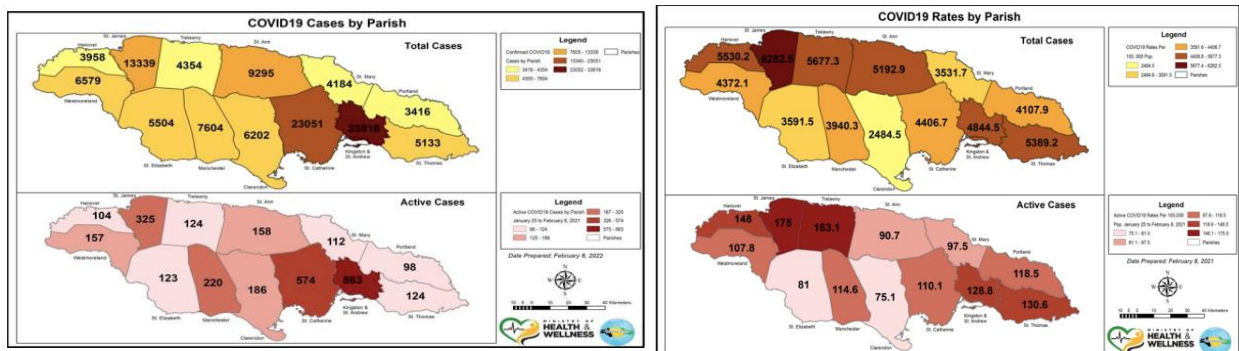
COVID19 Cases by Parish

Total Cases

Legend
Confirmed COVID19 Cases by Parish
3416 - 4354
4355 - 7604
7605 - 13339
13340 - 23051
23052 - 33818
Parishes

Hanover 3958
St. James 13339
Trelawny 4354
St. Ann 9295
St. Mary 4184
Portland 3416
Westmoreland 6579
St. Elizabeth 5504
Manchester 7604
Clarendon 6202
St. Catherine 23051
Kingston & St. Andrew 33818
St. Thomas 5133

Active Cases

Legend
Active COVID19 Cases by Parish
January 25 to February 8, 2021
98 - 124
125 - 186
187 - 325
326 - 574
575 - 863
Parishes

Hanover 104
St. James 325
Trelawny 124
St. Ann 158
St. Mary 112
Portland 98
Westmoreland 157
St. Elizabeth 123
Manchester 220
Clarendon 186
St. Catherine 574
Kingston & St. Andrew 863
St. Thomas 124

Date Prepared: February 8, 2022

N
W E
S

0 5 10 20 30 40 Kilometers

MINISTRY OF HEALTH & WELLNESS

COVID19 Rates by Parish

Total Cases

Legend
COVID19 Rates Per 100,000 Pop.
2484.5
2484.6 - 3591.5
3591.6 - 4406.7
4406.8 - 5677.3
5677.4 - 8282.5
Parishes

Hanover 5530.2
St. James 8282.5
Trelawny 5677.3
St. Ann 5192.9
St. Mary 3531.7
Portland 4107.9
Westmoreland 4372.1
St. Elizabeth 3591.5
Manchester 3940.3
Clarendon 2484.5
St. Catherine 4406.7
Kingston & St. Andrew 4844.5
St. Thomas 5389.2

Active Cases

Legend
Active COVID19 Rates Per 100,000 Pop. January 25 to February 8, 2021
75.1 - 81.0
81.1 - 97.5
97.6 - 110.1
110.2 - 148.0
148.1 - 175.0
Parishes

Hanover 148
St. James 175
Trelawny 163.1
St. Ann 90.7
St. Mary 97.5
Portland 118.5
Westmoreland 107.8
St. Elizabeth 81
Manchester 114.6
Clarendon 75.1
St. Catherine 110.1
Kingston & St. Andrew 128.8
St. Thomas 130.6

Date Prepared: February 8, 2021

N
W E
S

0 5 10 20 30 40 Kilometers

MINISTRY OF HEALTH & WELLNESS